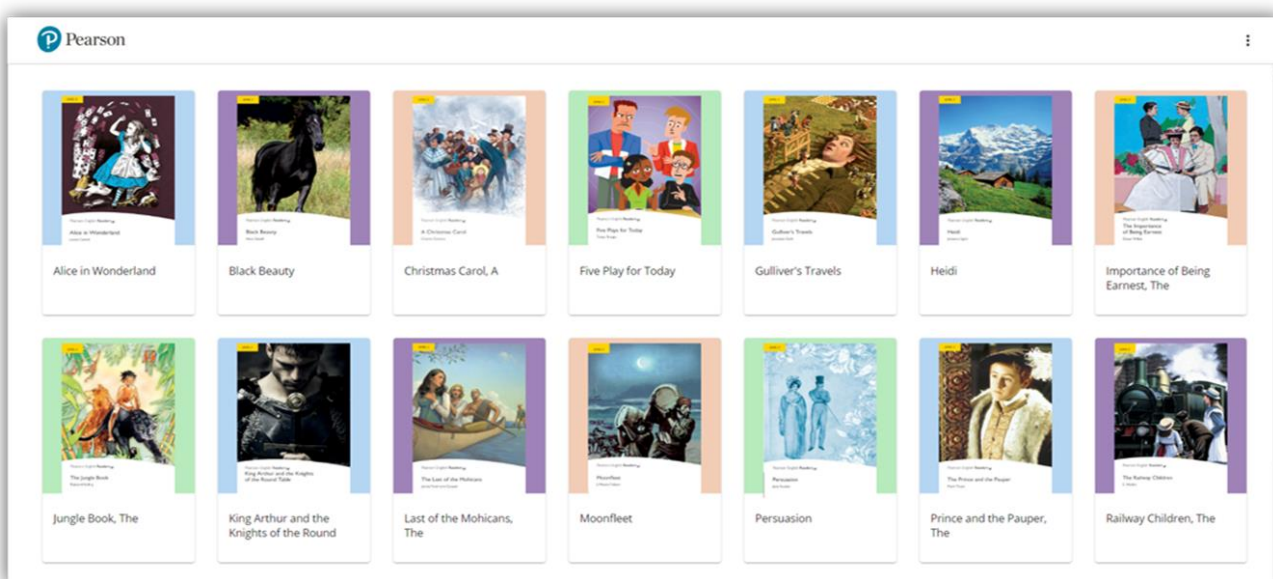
Pearson

Alice in Wonderland

Black Beauty

Christmas Carol, A

Five Play for Today

Gulliver's Travels

Heidi

Importance of Being Earnest, The

Jungle Book, The

King Arthur and the Knights of the Round

Last of the Mohicans, The

Moonfleet

Persuasion

Prince and the Pauper, The

Railway Children, The